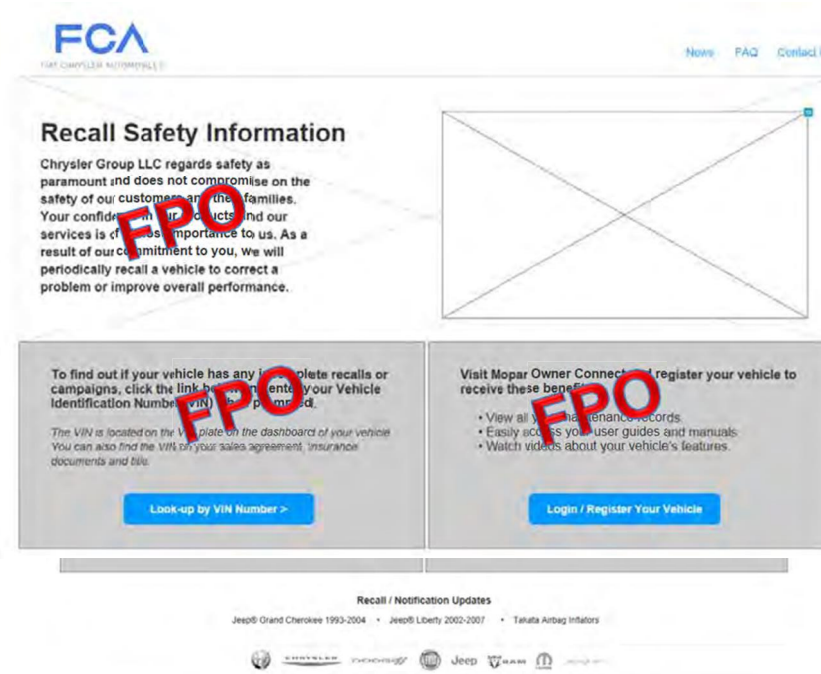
FCA
FIAT CHRYSLER AUTOMOBILES

News FAQ Contact

Recall Safety Information

Chrysler Group LLC regards safety as paramount and does not compromise on the safety of our customers and their families. Your confidence in our products and our services is of utmost importance to us. As a result of our commitment to you, we will periodically recall a vehicle to correct a problem or improve overall performance.

FPO

To find out if your vehicle has any incomplete recalls or campaigns, click the link below and enter your Vehicle Identification Number (VIN) when prompted.

FPO

The VIN is located on the VIN plate on the dashboard of your vehicle. You can also find the VIN on your sales agreement, insurance documents and title.

Look-up by VIN Number >

Visit Mopar Owner Connect and register your vehicle to receive these benefits:

FPO

• View all your maintenance records.
• Easily access your user guides and manuals.
• Watch videos about your vehicle's features.

Login / Register Your Vehicle

Recall / Notification Updates

Jeep® Grand Cherokee 1993-2004 • Jeep® Liberty 2002-2007 • Takata Airbag Inflators

CHRYSLER DODGE Jeep RAM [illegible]